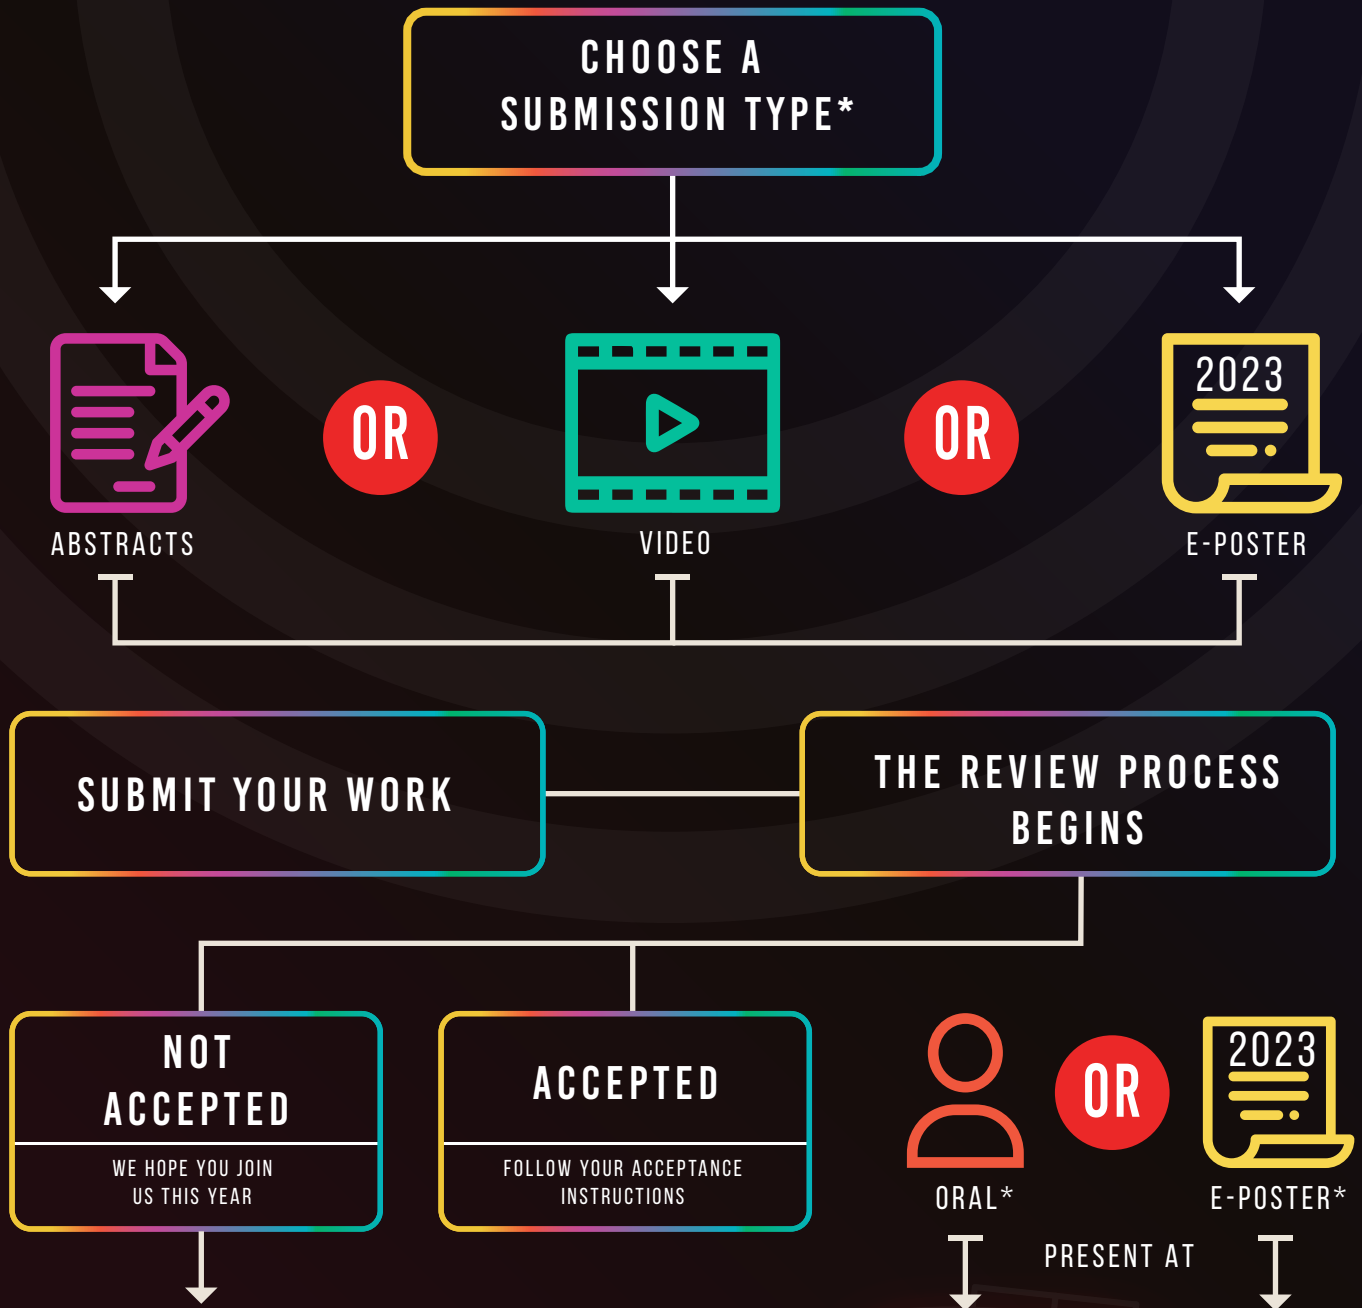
CHOOSE A SUBMISSION TYPE*

2023

OR

OR

ABSTRACTS

VIDEO

E-POSTER

SUBMIT YOUR WORK

THE REVIEW PROCESS BEGINS

NOT ACCEPTED

WE HOPE YOU JOIN US THIS YEAR

ACCEPTED

FOLLOW YOUR ACCEPTANCE INSTRUCTIONS

OR

2023

ORAL*

E-POSTER*

PRESENT AT